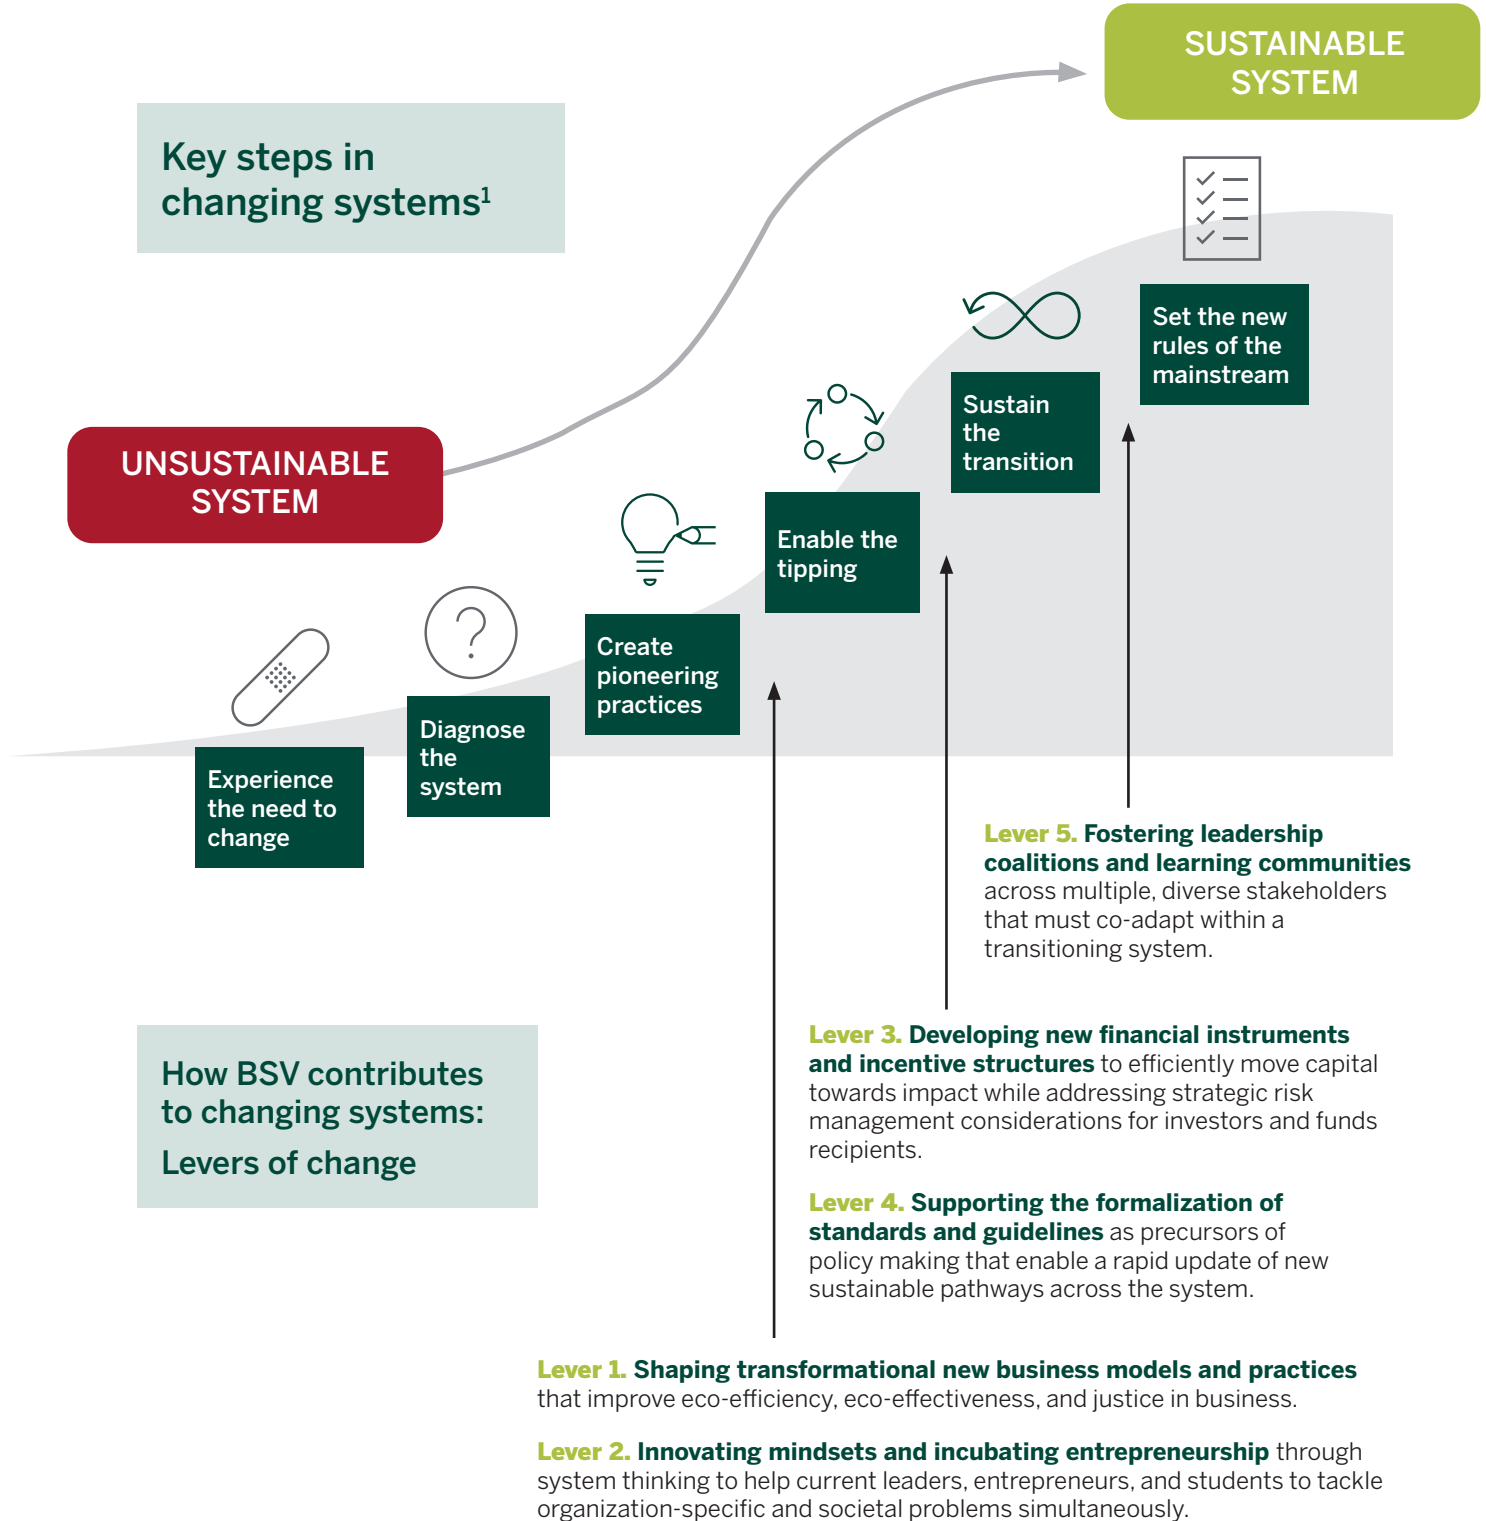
SUSTAINABLE SYSTEM

Key steps in changing systems$^1$

UNSUSTAINABLE SYSTEM

Experience the need to change

Diagnose the system

Create pioneering practices

Enable the tipping

Sustain the transition

Set the new rules of the mainstream

Lever 5. Fostering leadership coalitions and learning communities across multiple, diverse stakeholders that must co-adapt within a transitioning system.

Lever 3. Developing new financial instruments and incentive structures to efficiently move capital towards impact while addressing strategic risk management considerations for investors and funds recipients.

How BSV contributes to changing systems:

Levers of change

Lever 4. Supporting the formalization of standards and guidelines as precursors of policy making that enable a rapid update of new sustainable pathways across the system.

Lever 1. Shaping transformational new business models and practices that improve eco-efficiency, eco-effectiveness, and justice in business.

Lever 2. Innovating mindsets and incubating entrepreneurship through system thinking to help current leaders, entrepreneurs, and students to tackle organization-specific and societal problems simultaneously.